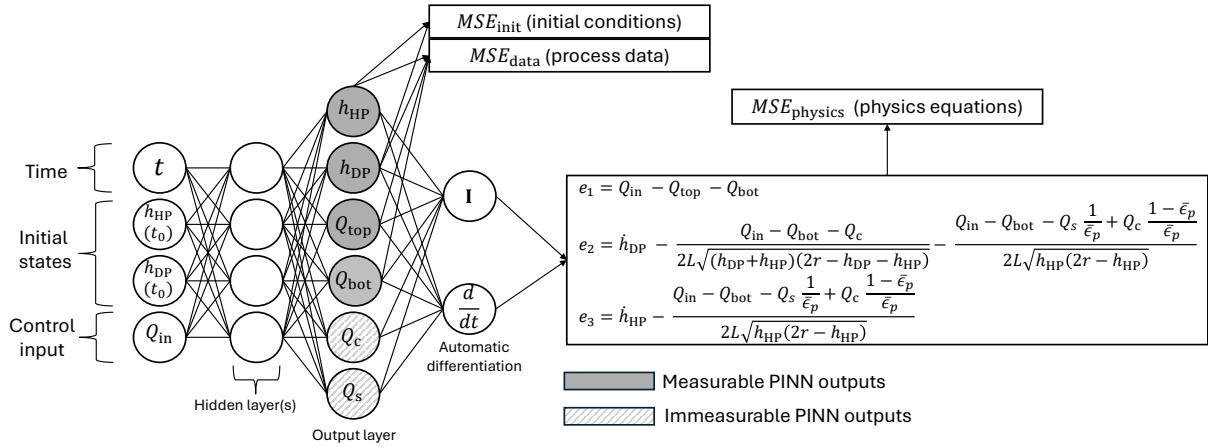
$MSE_{\text{init}}$ (initial conditions)

$MSE_{\text{data}}$ (process data)

$MSE_{\text{physics}}$ (physics equations)

Time

Initial states

Control input

$t$

$h_{\text{HP}}$ $(t_0)$

$h_{\text{DP}}$ $(t_0)$

$Q_{\text{in}}$

Hidden layer(s)

$h_{\text{HP}}$

$h_{\text{DP}}$

$Q_{\text{top}}$

$Q_{\text{bot}}$

$Q_{\text{c}}$

$Q_{\text{s}}$

Output layer

$\mathbf{I}$

$\frac{d}{dt}$

Automatic differentiation

$e_1 = Q_{\text{in}} - Q_{\text{top}} - Q_{\text{bot}}$

$e_2 = \dot{h}_{\text{DP}} - \frac{Q_{\text{in}} - Q_{\text{bot}} - Q_{\text{c}}}{2L\sqrt{(h_{\text{DP}}+h_{\text{HP}})(2r - h_{\text{DP}} - h_{\text{HP}})}} - \frac{Q_{\text{in}} - Q_{\text{bot}} - Q_s \frac{1}{\bar{\epsilon}_p} + Q_{\text{c}} \frac{1-\bar{\epsilon}_p}{\bar{\epsilon}_p}}{2L\sqrt{h_{\text{HP}}(2r - h_{\text{HP}})}}$

$e_3 = \dot{h}_{\text{HP}} - \frac{Q_{\text{in}} - Q_{\text{bot}} - Q_s \frac{1}{\bar{\epsilon}_p} + Q_{\text{c}} \frac{1-\bar{\epsilon}_p}{\bar{\epsilon}_p}}{2L\sqrt{h_{\text{HP}}(2r - h_{\text{HP}})}}$

Measurable PINN outputs

Immeasurable PINN outputs